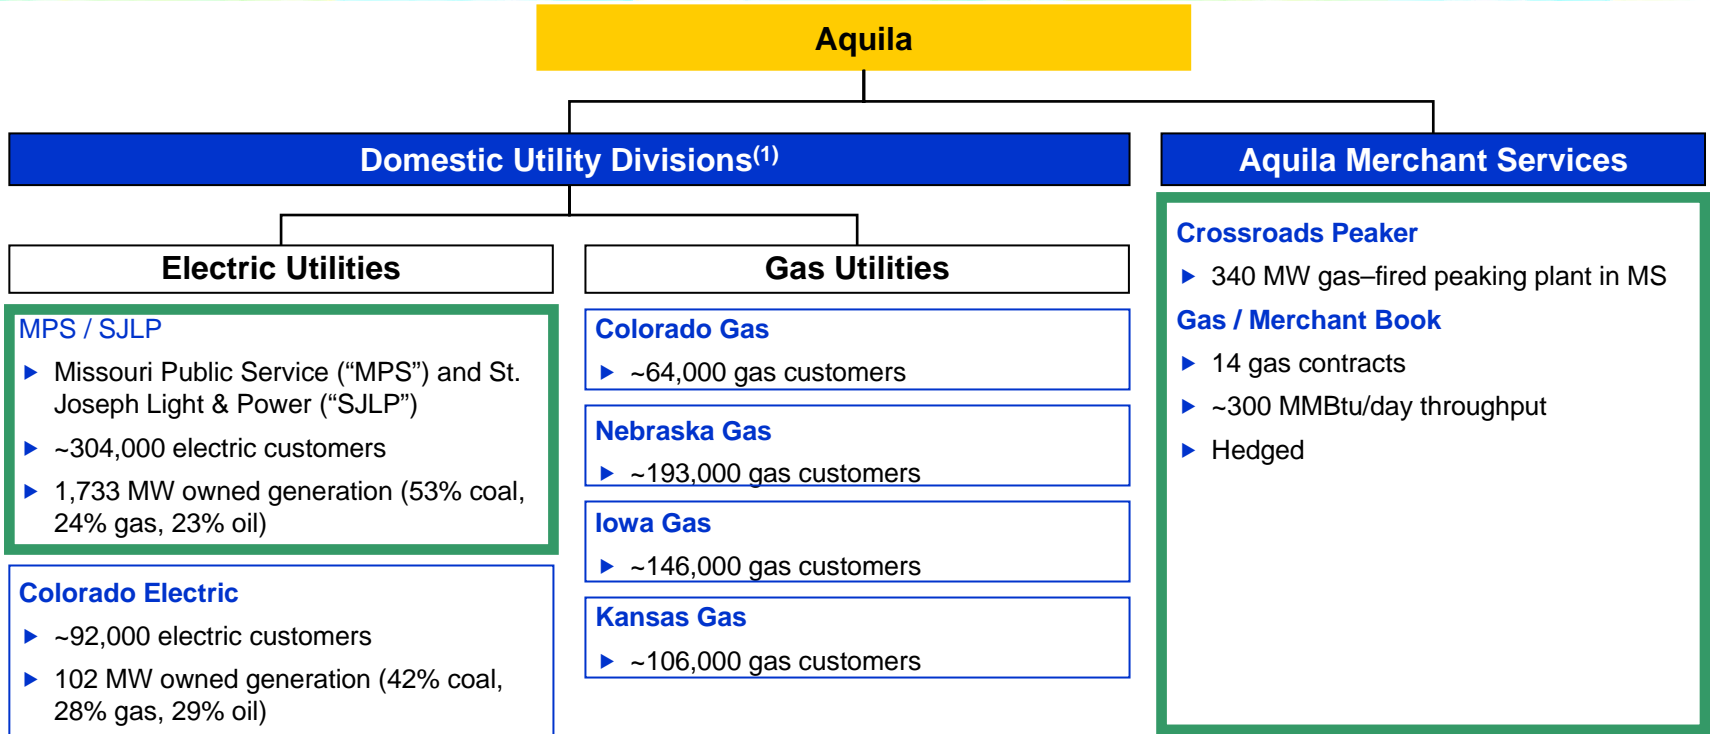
Aquila

Domestic Utility Divisions$^{(1)}$

Aquila Merchant Services

Electric Utilities

Gas Utilities

MPS / SJLP

Missouri Public Service (“MPS”) and St. Joseph Light & Power (“SJLP”)

~304,000 electric customers

1,733 MW owned generation (53% coal, 24% gas, 23% oil)

Colorado Electric

~92,000 electric customers

102 MW owned generation (42% coal, 28% gas, 29% oil)

Colorado Gas

~64,000 gas customers

Nebraska Gas

~193,000 gas customers

Iowa Gas

~146,000 gas customers

Kansas Gas

~106,000 gas customers

Crossroads Peaker

340 MW gas–fired peaking plant in MS

Gas / Merchant Book

14 gas contracts

~300 MMBtu/day throughput

Hedged